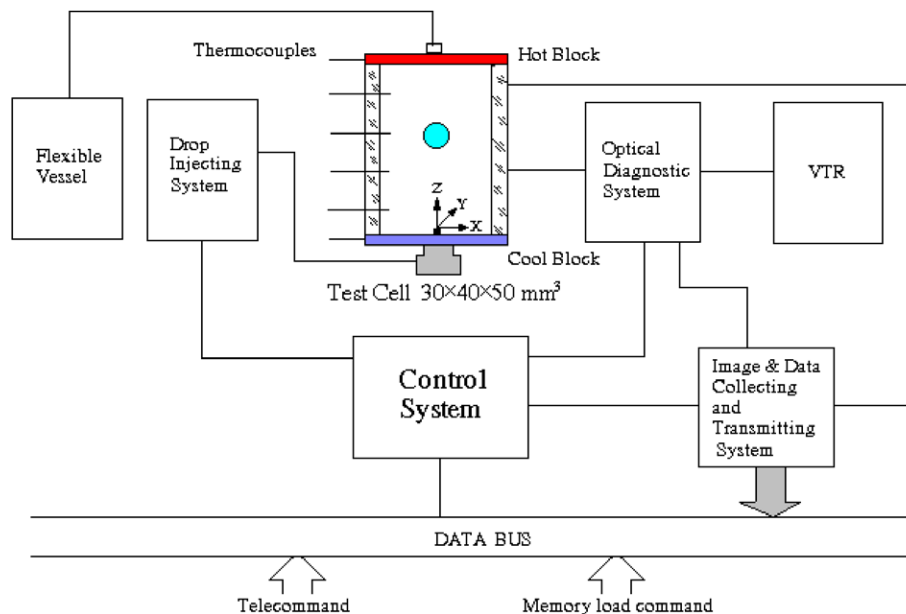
Thermocouples

Hot Block

Flexible Vessel

Drop Injecting System

Z

Y

X

Optical Diagnostic System

VTR

Cool Block

Test Cell $30\times40\times50$ mm$^3$

Control System

Image & Data Collecting and Transmitting System

DATA BUS

Telecommand

Memory load command